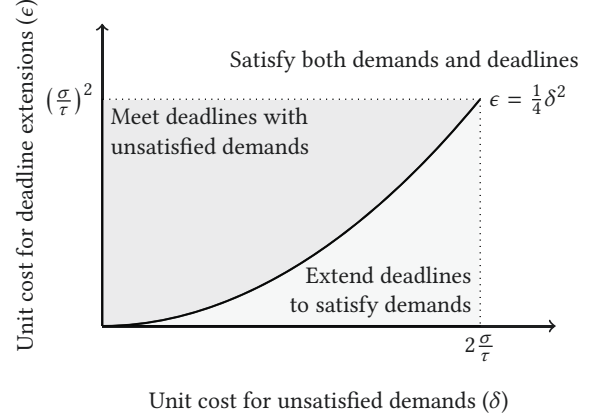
Unit cost for deadline extensions ($\epsilon$)

Satisfy both demands and deadlines

$\left(\frac{\sigma}{\tau}\right)^2$

$\epsilon = \frac{1}{4}\delta^2$

Meet deadlines with unsatisfied demands

Extend deadlines to satisfy demands

$2\frac{\sigma}{\tau}$

Unit cost for unsatisfied demands ($\delta$)